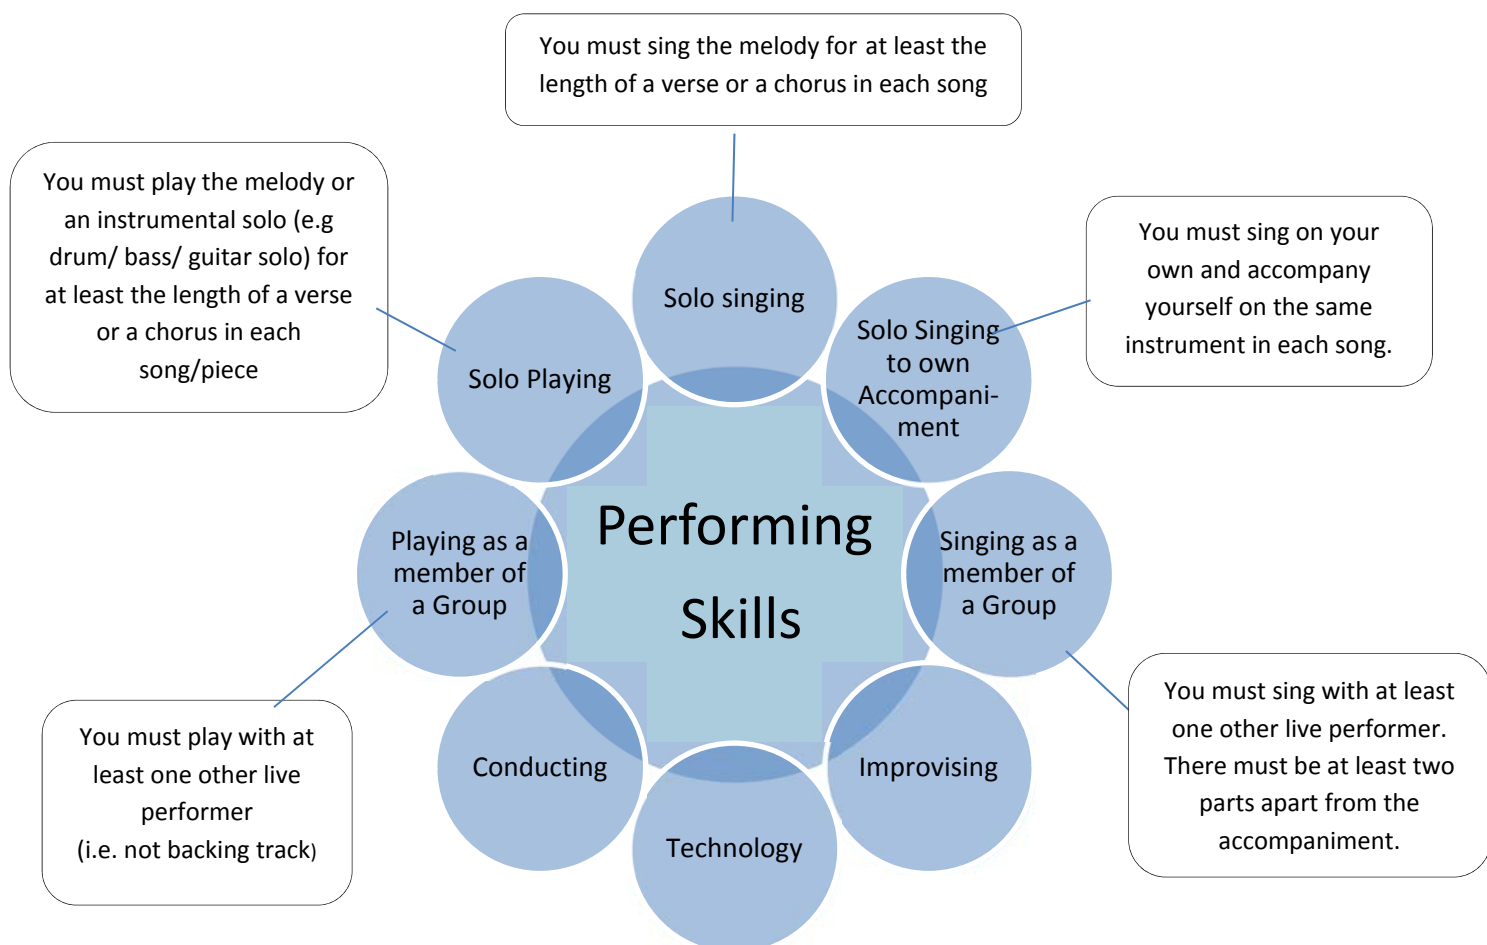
You must sing the melody for at least the length of a verse or a chorus in each song

You must play the melody or an instrumental solo (e.g drum/ bass/ guitar solo) for at least the length of a verse or a chorus in each song/piece

You must sing on your own and accompany yourself on the same instrument in each song.

Solo singing

Solo Playing

Solo Singing to own Accompaniment

Performing Skills

Playing as a member of a Group

Singing as a member of a Group

Conducting

Improvising

Technology

You must play with at least one other live performer (i.e. not backing track)

You must sing with at least one other live performer. There must be at least two parts apart from the accompaniment.